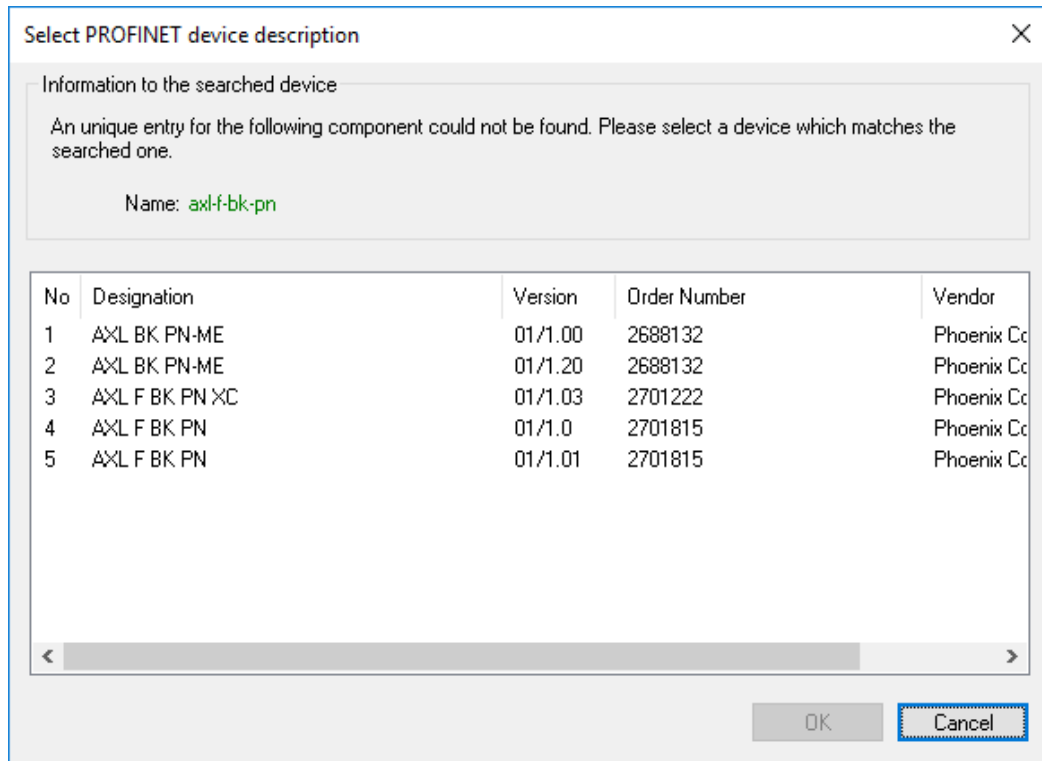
Select PROFINET device description

×

Information to the searched device

An unique entry for the following component could not be found. Please select a device which matches the searched one.

Name: axl-f-bk-pn

| No | Designation | Version | Order Number | Vendor |
|---|---|---|---|---|
| 1 | AXL BK PN-ME | 01/1.00 | 2688132 | Phoenix Co |
| 2 | AXL BK PN-ME | 01/1.20 | 2688132 | Phoenix Co |
| 3 | AXL F BK PN XC | 01/1.03 | 2701222 | Phoenix Co |
| 4 | AXL F BK PN | 01/1.0 | 2701815 | Phoenix Co |
| 5 | AXL F BK PN | 01/1.01 | 2701815 | Phoenix Co |

OK Cancel